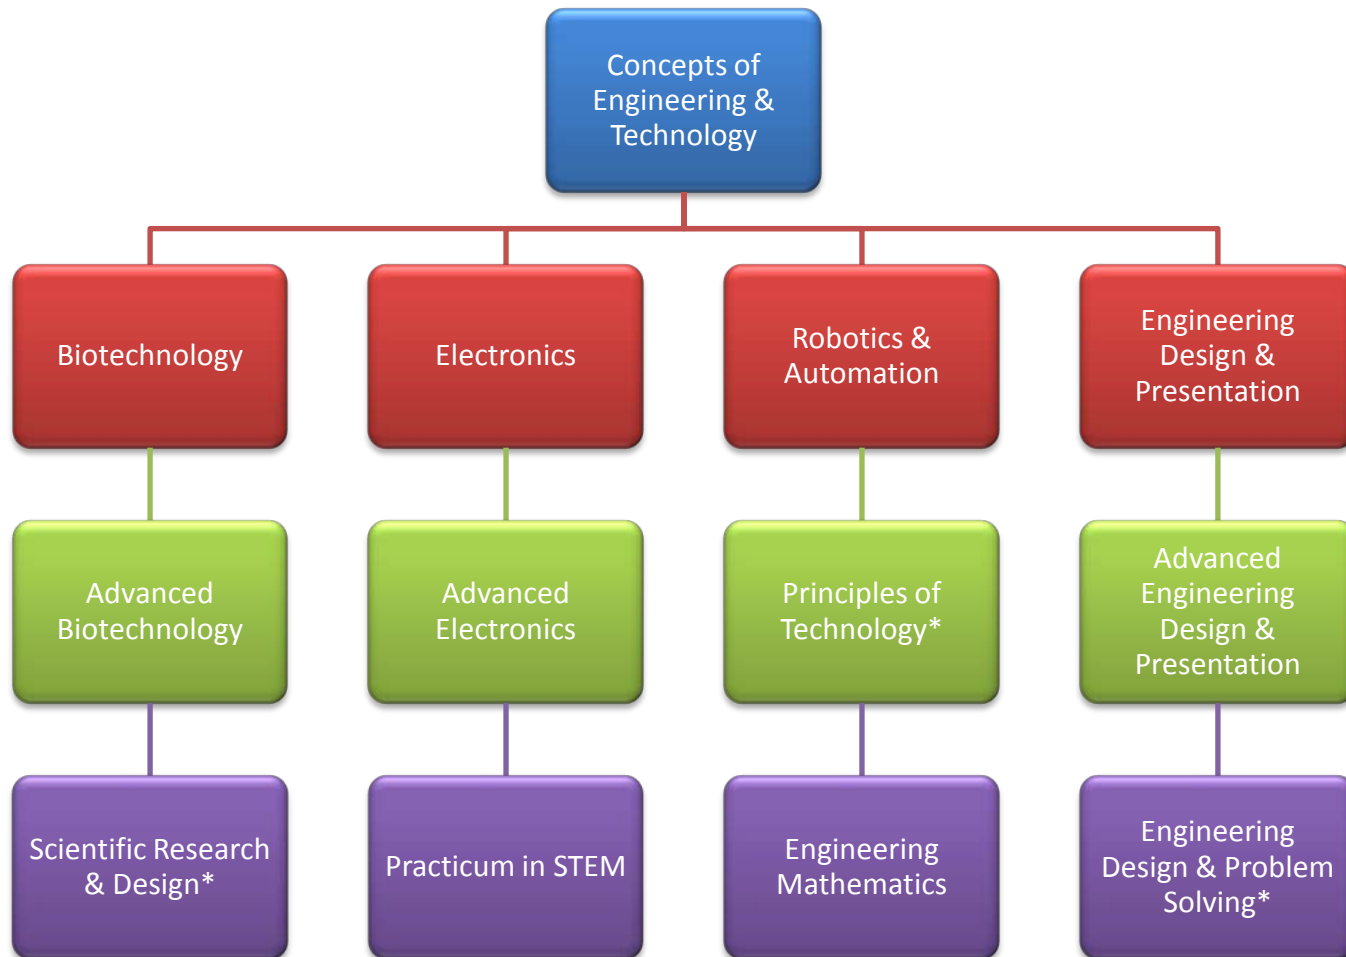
Concepts of Engineering & Technology

Biotechnology

Electronics

Robotics & Automation

Engineering Design & Presentation

Advanced Biotechnology

Advanced Electronics

Principles of Technology*

Advanced Engineering Design & Presentation

Scientific Research & Design*

Practicum in STEM

Engineering Mathematics

Engineering Design & Problem Solving*